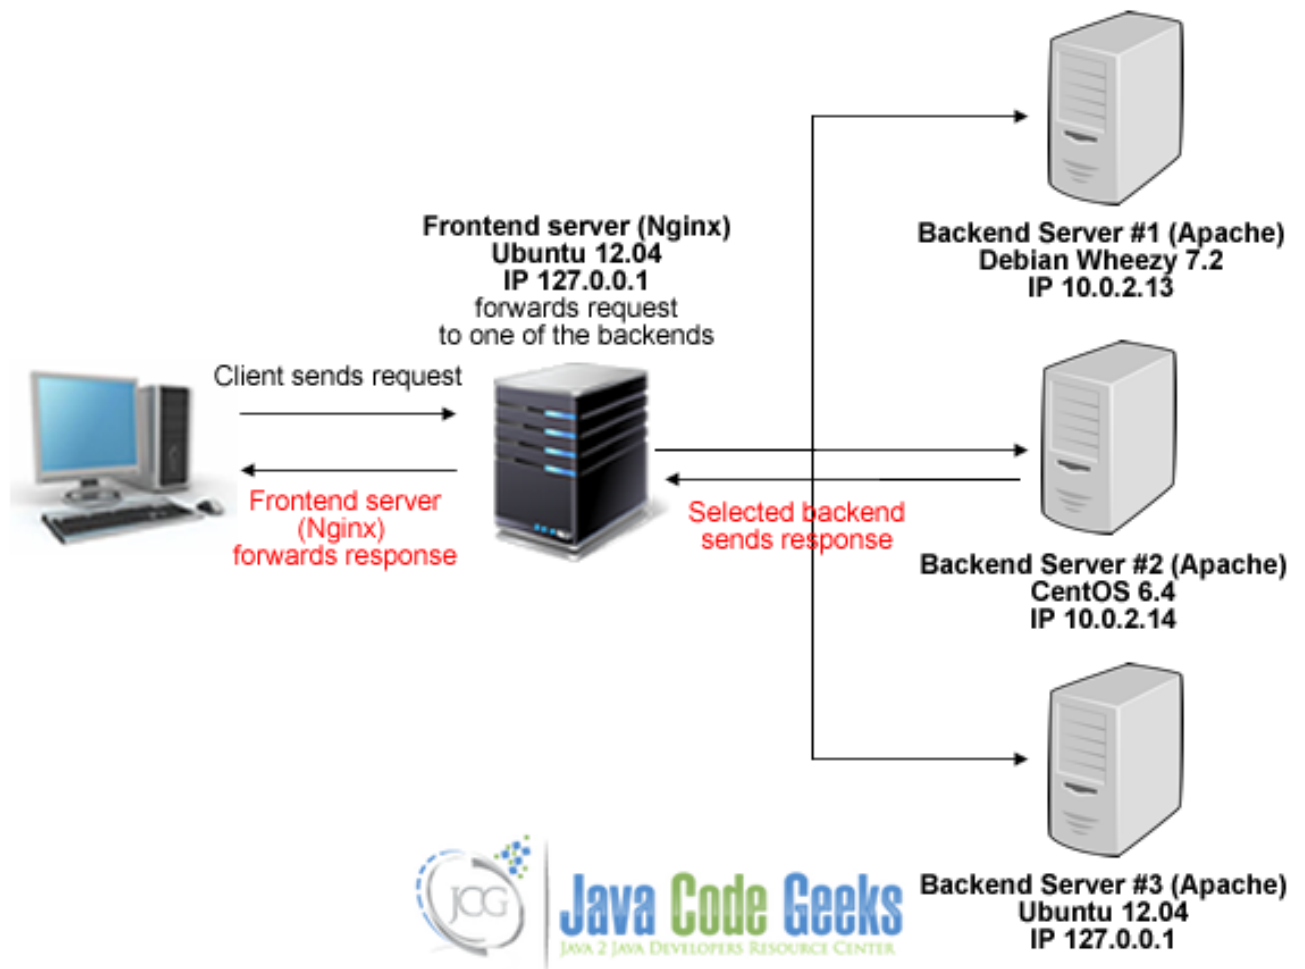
Frontend server (Nginx)
Ubuntu 12.04
IP 127.0.0.1
forwards request
to one of the backends

Backend Server #1 (Apache)
Debian Wheezy 7.2
IP 10.0.2.13

Client sends request

Frontend server
(Nginx)
forwards response

Selected backend
sends response

Backend Server #2 (Apache)
CentOS 6.4
IP 10.0.2.14

JCG
Java Code Geeks
Java 2 Java Developers Resource Center

Backend Server #3 (Apache)
Ubuntu 12.04
IP 127.0.0.1